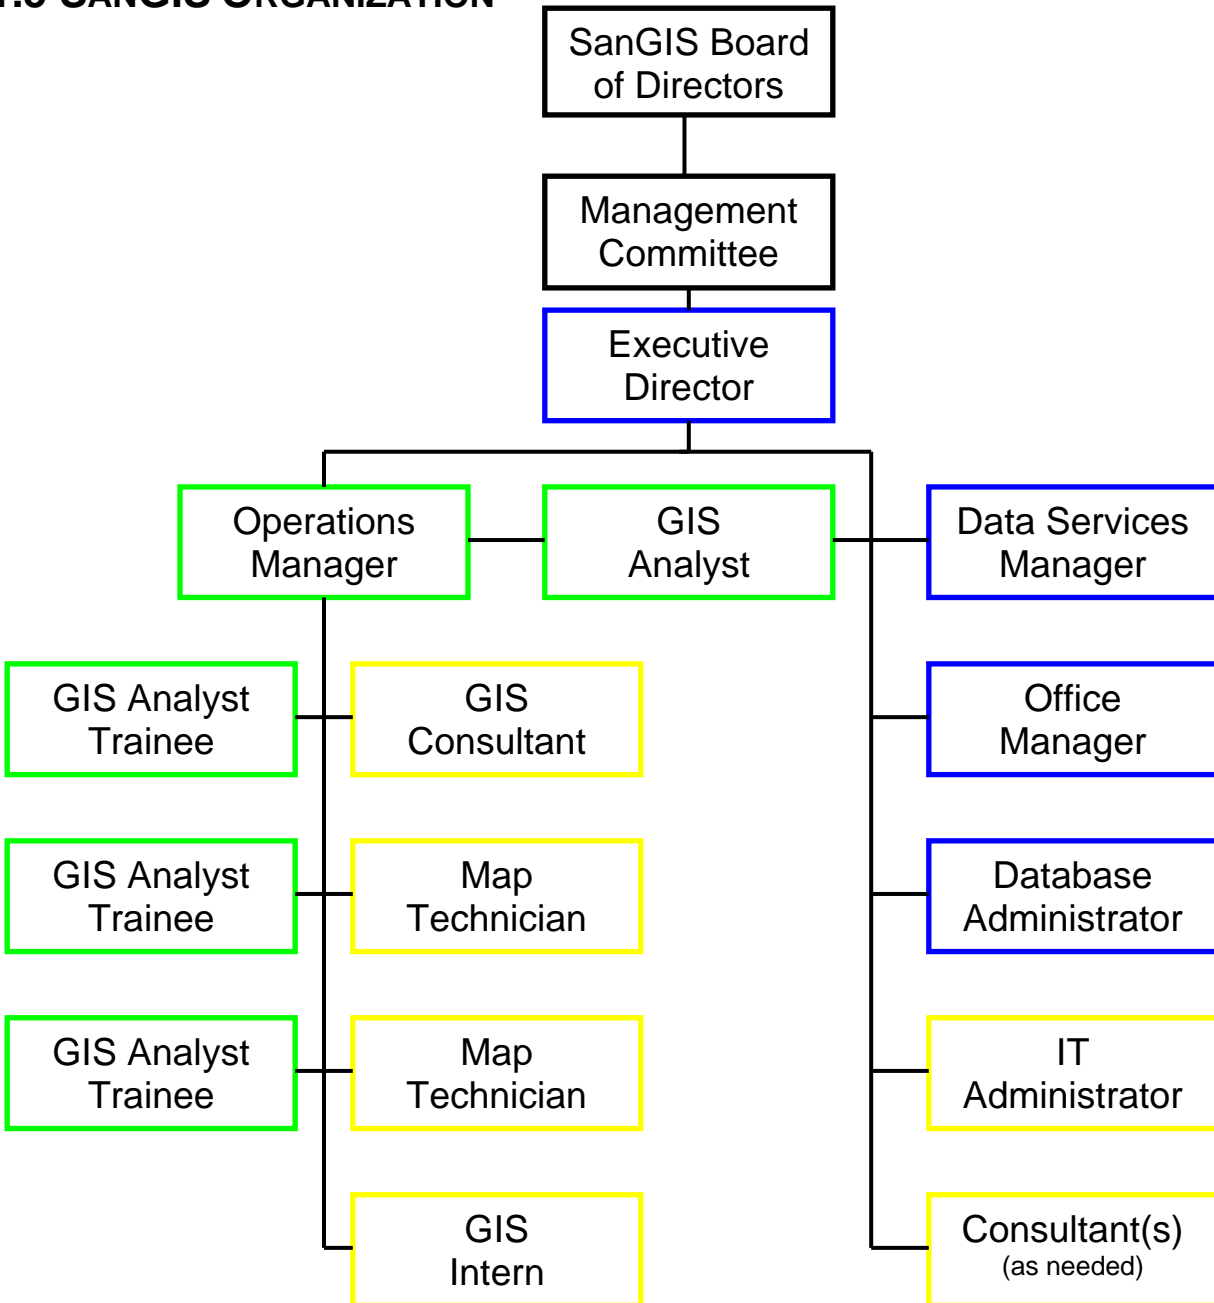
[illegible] SANGIS ORGANIZATION

SanGIS Board of Directors

Management Committee

Executive Director

Operations Manager

GIS Analyst

Data Services Manager

GIS Analyst Trainee

GIS Consultant

Office Manager

GIS Analyst Trainee

Map Technician

Database Administrator

GIS Analyst Trainee

Map Technician

IT Administrator

GIS Intern

Consultant(s) (as needed)